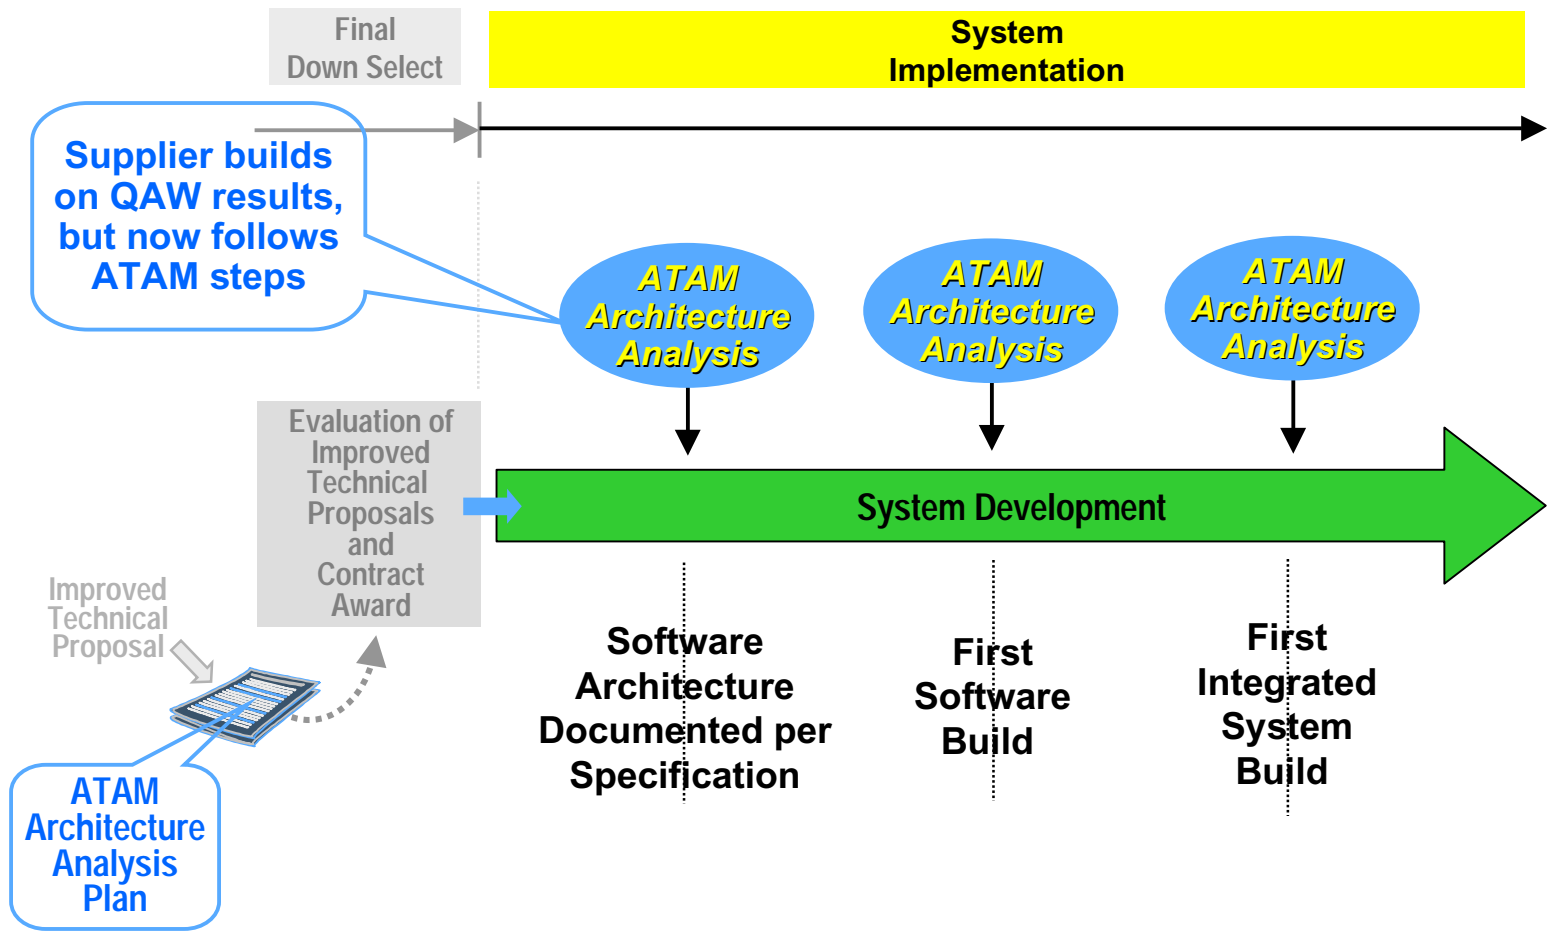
Final Down Select

System Implementation

Supplier builds on QAW results, but now follows ATAM steps

ATAM Architecture Analysis

ATAM Architecture Analysis

ATAM Architecture Analysis

Evaluation of Improved Technical Proposals and Contract Award

System Development

Improved Technical Proposal

ATAM Architecture Analysis Plan

Software Architecture Documented per Specification

First Software Build

First Integrated System Build